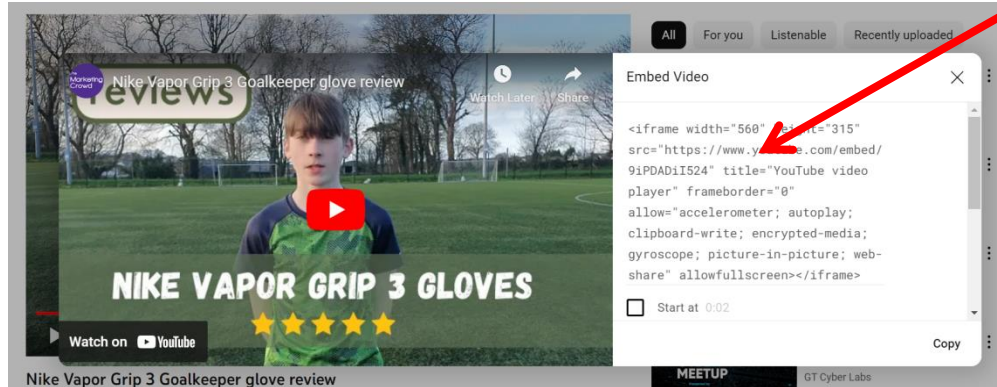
All
For you
Listenable
Recently uploaded

The Marketing Crowd
Nike Vapor Grip 3 Goalkeeper glove review
Watch Later
Share
reviews
NIKE VAPOR GRIP 3 GLOVES
Watch on YouTube

Embed Video
<iframe width="560" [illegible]="315" src="https://www.y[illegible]e.com/embed/9iPDADiI524" title="YouTube video player" frameborder="0" allow="accelerometer; autoplay; clipboard-write; encrypted-media; gyroscope; picture-in-picture; web-share" allowfullscreen></iframe>
Start at 0:02
Copy

Nike Vapor Grip 3 Goalkeeper glove review
MEETUP
GT Cyber Labs